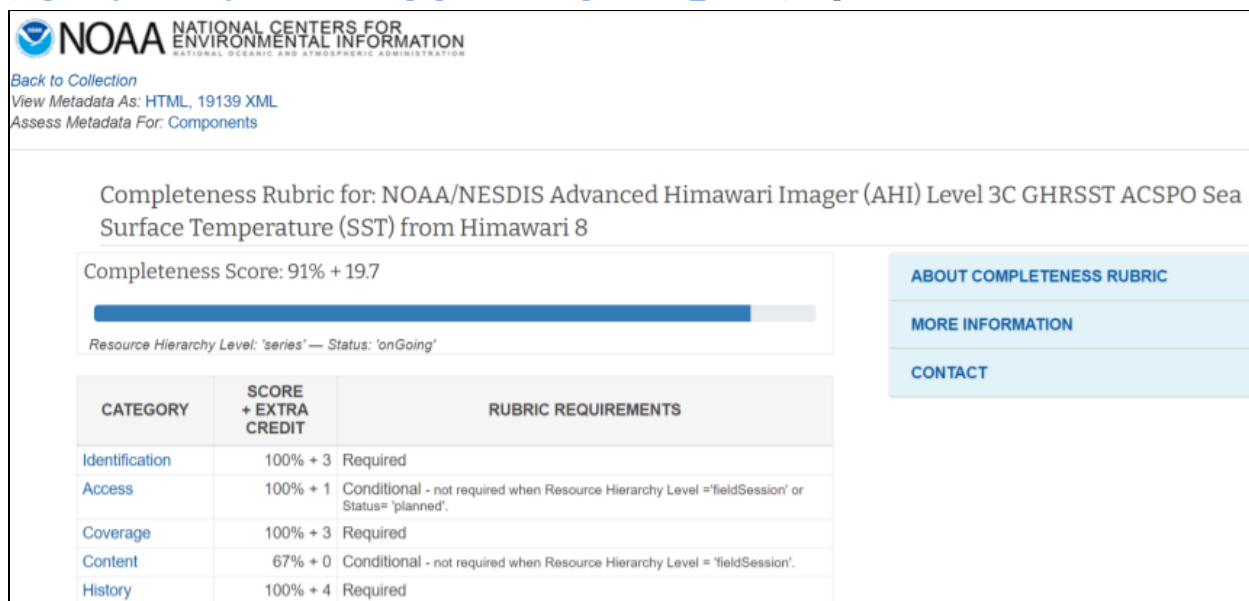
NOAA NATIONAL CENTERS FOR ENVIRONMENTAL INFORMATION
NATIONAL OCEANIC AND ATMOSPHERIC ADMINISTRATION

Back to Collection
View Metadata As: HTML, 19139 XML
Assess Metadata For: Components

Completeness Rubric for: NOAA/NESDIS Advanced Himawari Imager (AHI) Level 3C GHRSST ACSPO Sea Surface Temperature (SST) from Himawari 8

Completeness Score: 91% + 19.7

Resource Hierarchy Level: 'series' — Status: 'onGoing'

ABOUT COMPLETENESS RUBRIC
MORE INFORMATION
CONTACT

| CATEGORY | SCORE + EXTRA CREDIT | RUBRIC REQUIREMENTS |
|---|---|---|
| Identification | 100% + 3 | Required |
| Access | 100% + 1 | Conditional - not required when Resource Hierarchy Level ='fieldSession' or Status= 'planned'. |
| Coverage | 100% + 3 | Required |
| Content | 67% + 0 | Conditional - not required when Resource Hierarchy Level = 'fieldSession'. |
| History | 100% + 4 | Required |